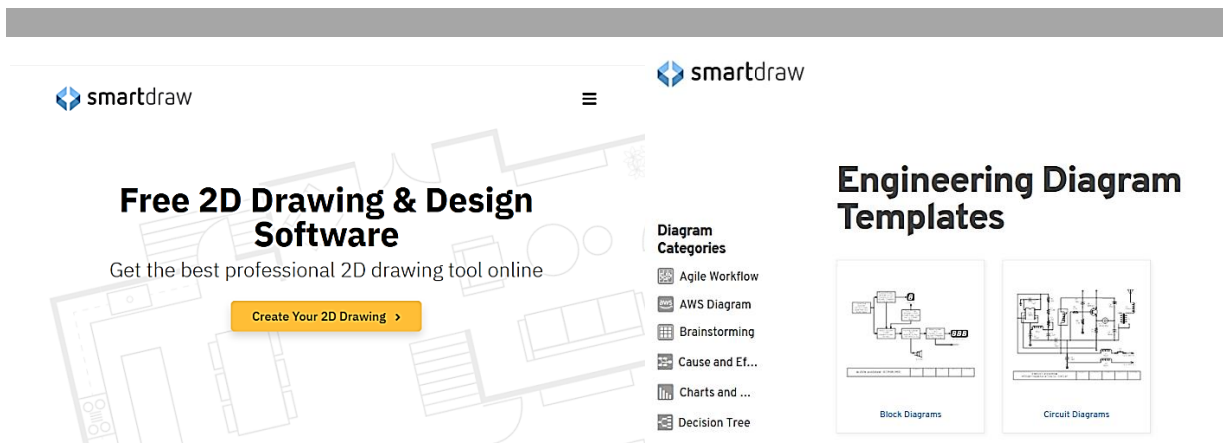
smartdraw

Free 2D Drawing & Design Software

Get the best professional 2D drawing tool online

Create Your 2D Drawing ›

smartdraw

Engineering Diagram Templates

Diagram Categories

Agile Workflow

AWS Diagram

Brainstorming

Cause and Ef...

Charts and ...

Decision Tree

Block Diagrams

Circuit Diagrams